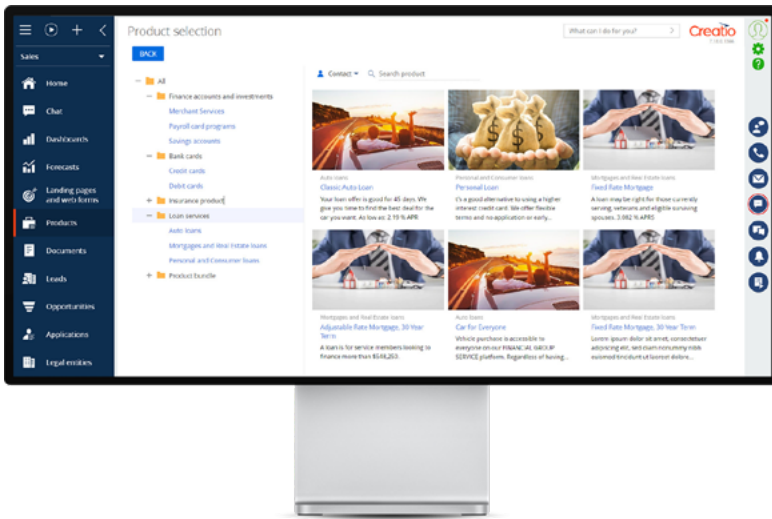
Sales

Home

Chat

Dashboards

Forecasts

Landing pages and web forms

Products

Documents

Leads

Opportunities

Applications

Legal entities

Product selection

BACK

What can I do for you?

Creatio

— All

— Finance accounts and investments

Merchant Services

Payroll card programs

Savings accounts

— Bank cards

Credit cards

Debit cards

+ Insurance product

— Loan services

Auto loans

Mortgages and Real Estate loans

Personal and Consumer loans

+ Product bundle

Contact

Search product

Auto loans

Classic Auto Loan

Your loan offer is good for 45 days. We give you time to find the best deal for the car you want. As low as: 2.19 % APR

Personal and Consumer loans

Personal Loan

It's a good alternative to using a higher interest credit card. We offer flexible terms and no application or early...

Mortgages and Real Estate loans

Fixed Rate Mortgage

A loan may be right for those currently serving, veterans and eligible surviving spouses. 3.082 % APRS

Mortgages and Real Estate loans

Adjustable Rate Mortgage, 30 Year Term

A loan is for service members looking to finance more than $566,203.

Auto loans

Car for Everyone

Vehicle purchase is accessible to everyone on our FINANCIAL GROUP SERVICE platform. Regardless of having...

Mortgages and Real Estate loans

Fixed Rate Mortgage, 30 Year Term

Lorem ipsum dolor sit amet, consectetuer adipiscing elit, sed diam nonummy nibh euismod tincidunt ut laoreet dolore...